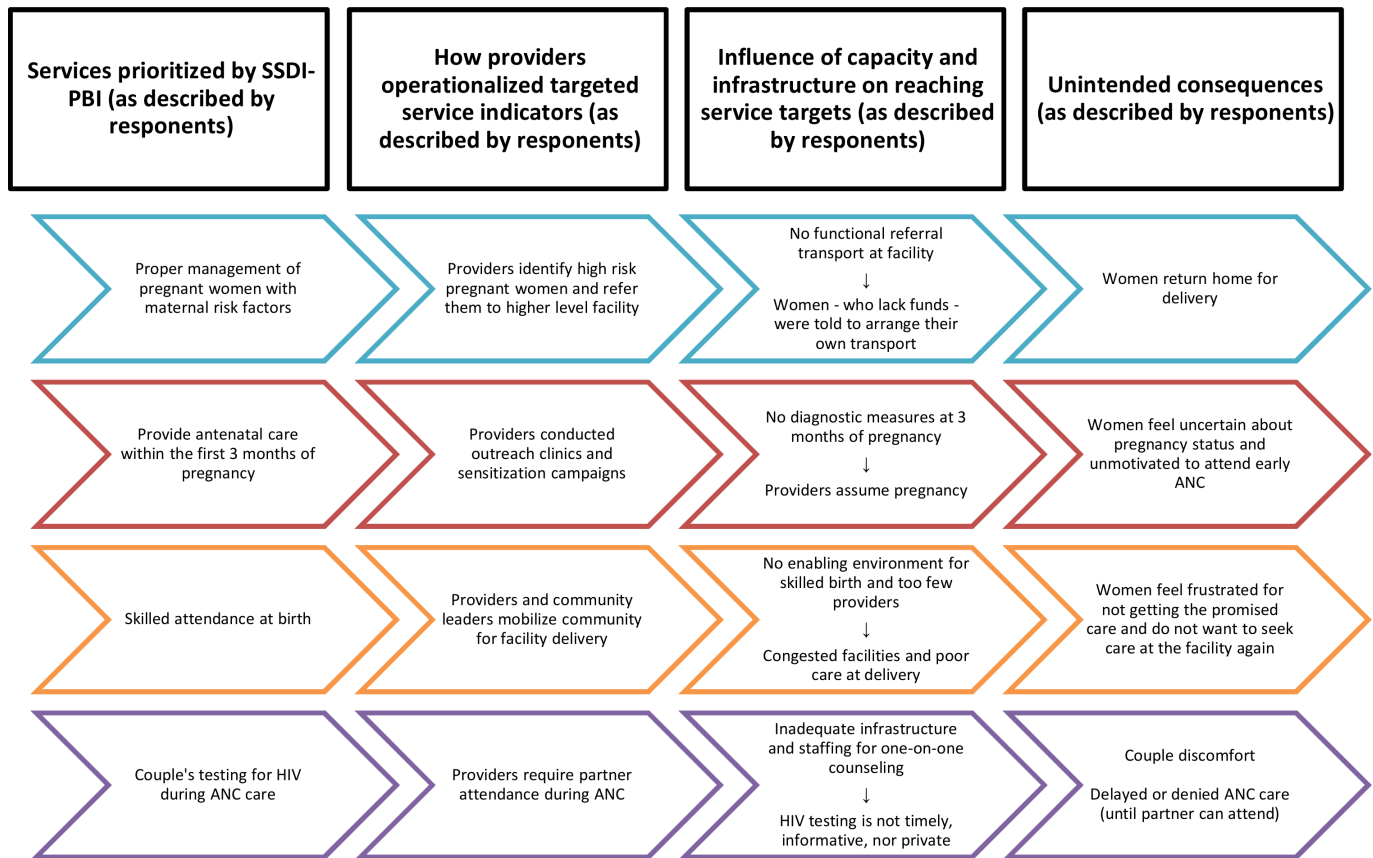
Services prioritized by SSDI-PBI (as described by responents)

How providers operationalized targeted service indicators (as described by responents)

Influence of capacity and infrastructure on reaching service targets (as described by responents)

Unintended consequences (as described by responents)

Proper management of pregnant women with maternal risk factors

Providers identify high risk pregnant women and refer them to higher level facility

No functional referral transport at facility
↓
Women - who lack funds - were told to arrange their own transport

Women return home for delivery

Provide antenatal care within the first 3 months of pregnancy

Providers conducted outreach clinics and sensitization campaigns

No diagnostic measures at 3 months of pregnancy
↓
Providers assume pregnancy

Women feel uncertain about pregnancy status and unmotivated to attend early ANC

Skilled attendance at birth

Providers and community leaders mobilize community for facility delivery

No enabling environment for skilled birth and too few providers
↓
Congested facilities and poor care at delivery

Women feel frustrated for not getting the promised care and do not want to seek care at the facility again

Couple's testing for HIV during ANC care

Providers require partner attendance during ANC

Inadequate infrastructure and staffing for one-on-one counseling
↓
HIV testing is not timely, informative, nor private

Couple discomfort

Delayed or denied ANC care (until partner can attend)